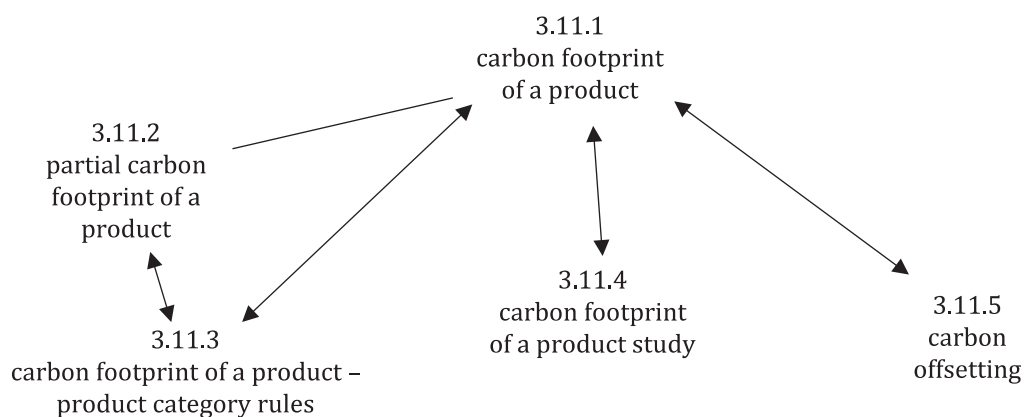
3.11.1
carbon footprint of a product

3.11.2
partial carbon footprint of a product

3.11.3
carbon footprint of a product – product category rules

3.11.4
carbon footprint of a product study

3.11.5
carbon offsetting